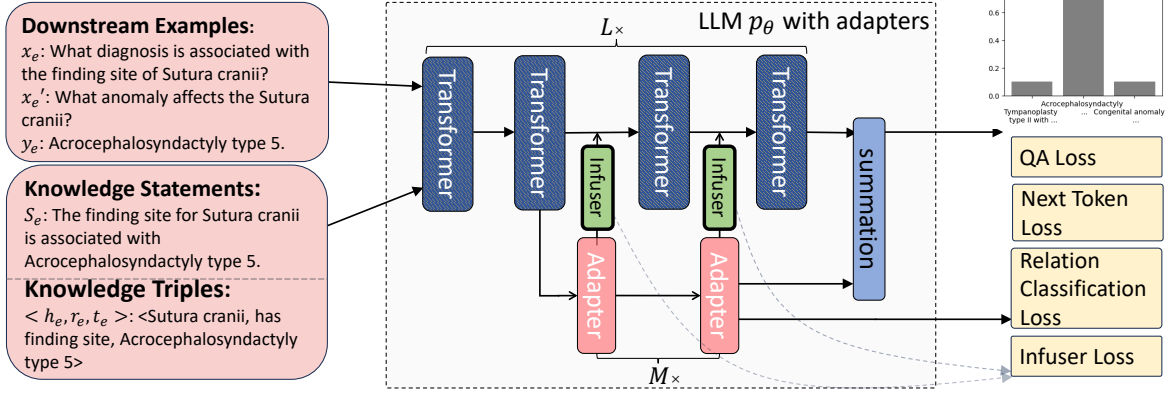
**Downstream Examples:**
$x_e$: What diagnosis is associated with the finding site of Sutura cranii?
$x_e'$: What anomaly affects the Sutura cranii?
$y_e$: Acrocephalosyndactyly type 5.

**Knowledge Statements:**
$S_e$: The finding site for Sutura cranii is associated with Acrocephalosyndactyly type 5.

**Knowledge Triples:**
$< h_e, r_e, t_e >$: <Sutura cranii, has finding site, Acrocephalosyndactyly type 5>

LLM $p_\theta$ with adapters

$L\times$

Transformer

Transformer

Transformer

Transformer

Infuser

Infuser

Adapter

Adapter

summation

$M\times$

0.6
0.4
0.2
0.0

Tympanoplasty type II with ...
Acrocephalosyndactyly ...
Congenital anomaly ...

QA Loss

Next Token Loss

Relation Classification Loss

Infuser Loss